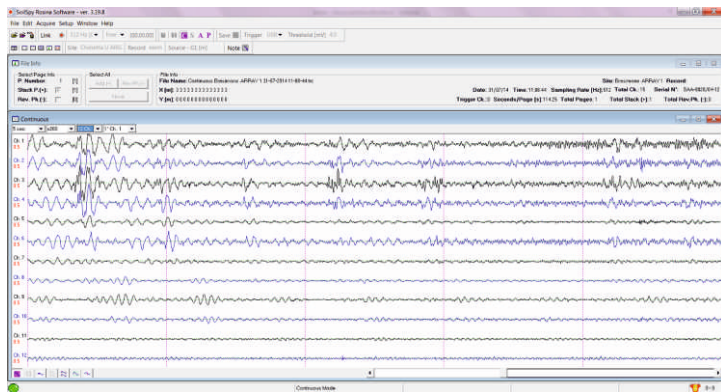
SoilSpy Rosina Software - ver. 3.29.8
File Edit Acquire Setup Window Help
Link
Save
Trigger
Threshold [mV]
Note
File Info
Select Page Info
P. Number: 1
Stack P.(+):
Rev. Pk.(-):
Select All
File Info
File Name: Continuous Benzinone ARRAY 1 11-07-2014 11-00-44.txt
X [m]:
Y [m]:
Site: Bracmene ARRAY 1
Record:
Date: 31/07/14
Time: 11:00:44
Sampling Rate [Hz]: 512
Total Ch.: 15
Serial N°.:
Trigger Ch.: 0
Seconds/Page [s]: 114.25
Total Pages: 1
Total Stack (+): 1
Total Rev.Pk. (-): 0
Continuous
Ch. 1
Ch. 1
Ch. 2
Ch. 3
Ch. 4
Ch. 5
Ch. 6
Ch. 7
Ch. 8
Ch. 9
Ch. 10
Ch. 11
Ch. 12
Continuous Mode